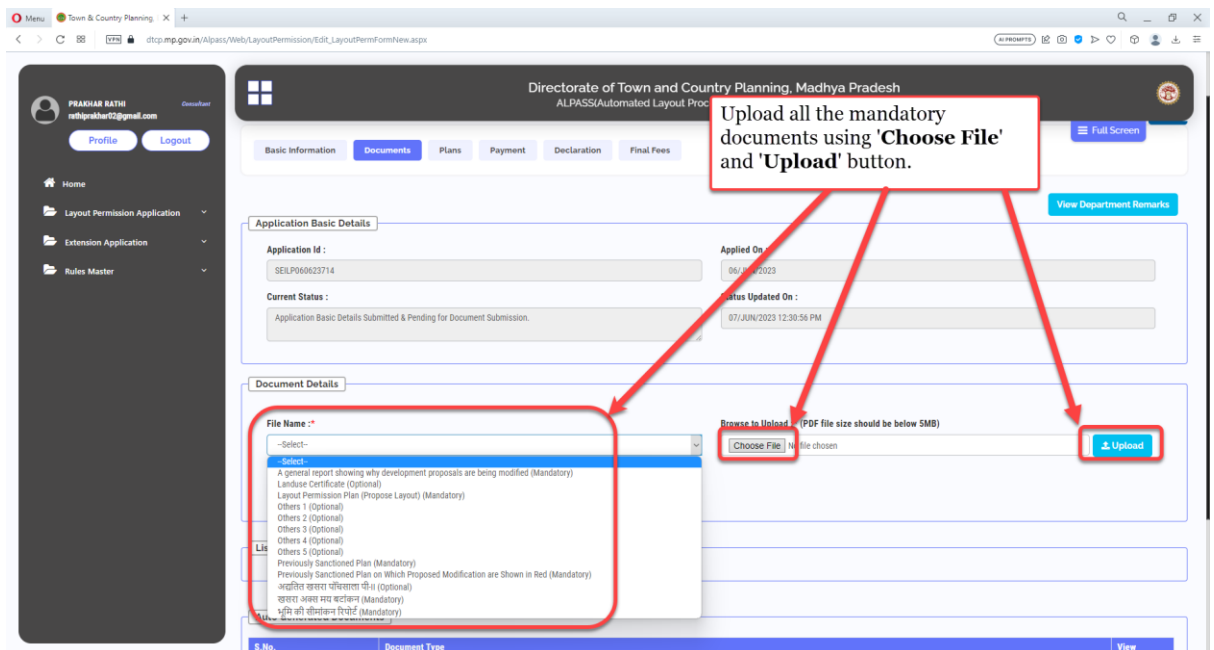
Menu Town & Country Planning ✕ +

dtcp.mp.gov.in/Alpass/Web/LayoutPermission/Edit_LayoutPermFormNew.aspx

AI PROMPTS

PRAKHAR RATHI Consultant
rathiprakhar02@gmail.com

Profile Logout

Home

Layout Permission Application

Extension Application

Rules Master

Directorate of Town and Country Planning, Madhya Pradesh
ALPASS(Automated Layout Proc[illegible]

Upload all the mandatory documents using '**Choose File**' and '**Upload**' button.

Basic Information Documents Plans Payment Declaration Final Fees

Full Screen

View Department Remarks

Application Basic Details

Application Id :
SEILP060623714

Applied On :
06/J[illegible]/2023

Current Status :
Application Basic Details Submitted & Pending for Document Submission.

Status Updated On :
07/JUN/2023 12:30:56 PM

Document Details

File Name :*
--Select--

--Select--
A general report showing why development proposals are being modified (Mandatory)
Landuse Certificate (Optional)
Layout Permission Plan (Propose Layout) (Mandatory)
Others 1 (Optional)
Others 2 (Optional)
Others 3 (Optional)
Others 4 (Optional)
Others 5 (Optional)
Previously Sanctioned Plan (Mandatory)
Previously Sanctioned Plan on Which Proposed Modification are Shown in Red (Mandatory)
अद्यतिन खसरा पंचसाला पी-II (Optional)
खसरा अक्स मय बटांकन (Mandatory)
भूमि की सीमांकन रिपोर्ट (Mandatory)

Browse to Upload : (PDF file size should be below 5MB)
Choose File No file chosen

Upload

Lis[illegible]

Auto Generated Documents

S.No. Document Type View